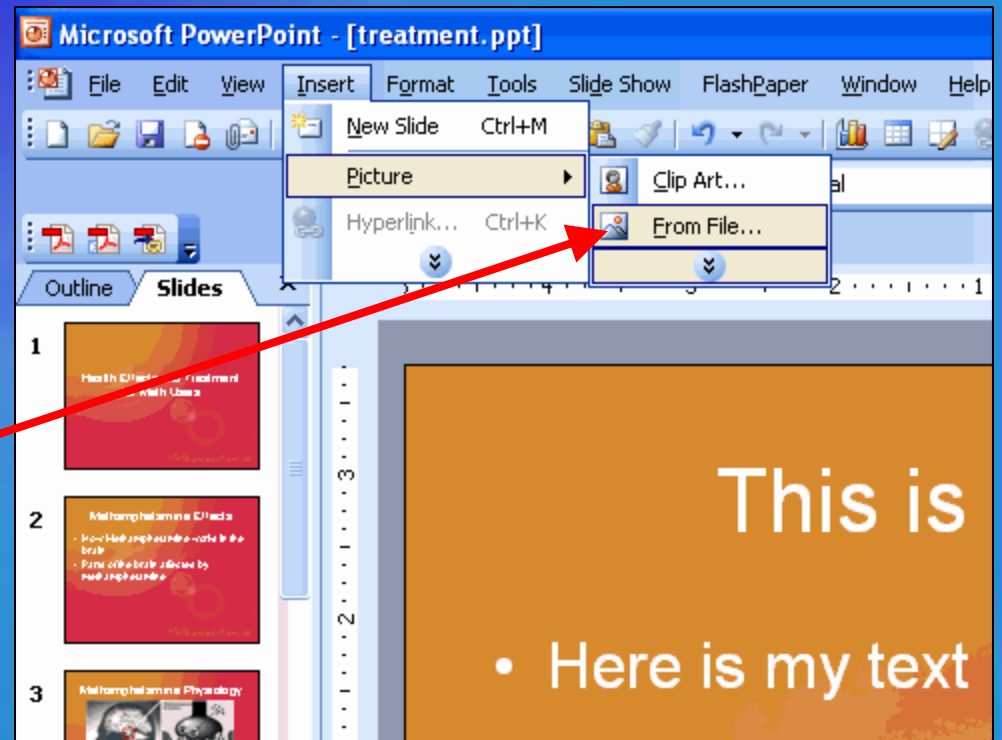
Microsoft PowerPoint - [treatment.ppt]

File Edit View Insert Format Tools Slide Show FlashPaper Window Help

New Slide Ctrl+M
Picture
Hyperlink... Ctrl+K

Clip Art...
From File...

al

Outline Slides

1
Health Effects and Treatment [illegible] with Users

2
Methamphetamine Effects
• How Methamphetamine works in the brain
• Parts of the brain affected by methamphetamine

3
Methamphetamine Physiology

This is

• Here is my text